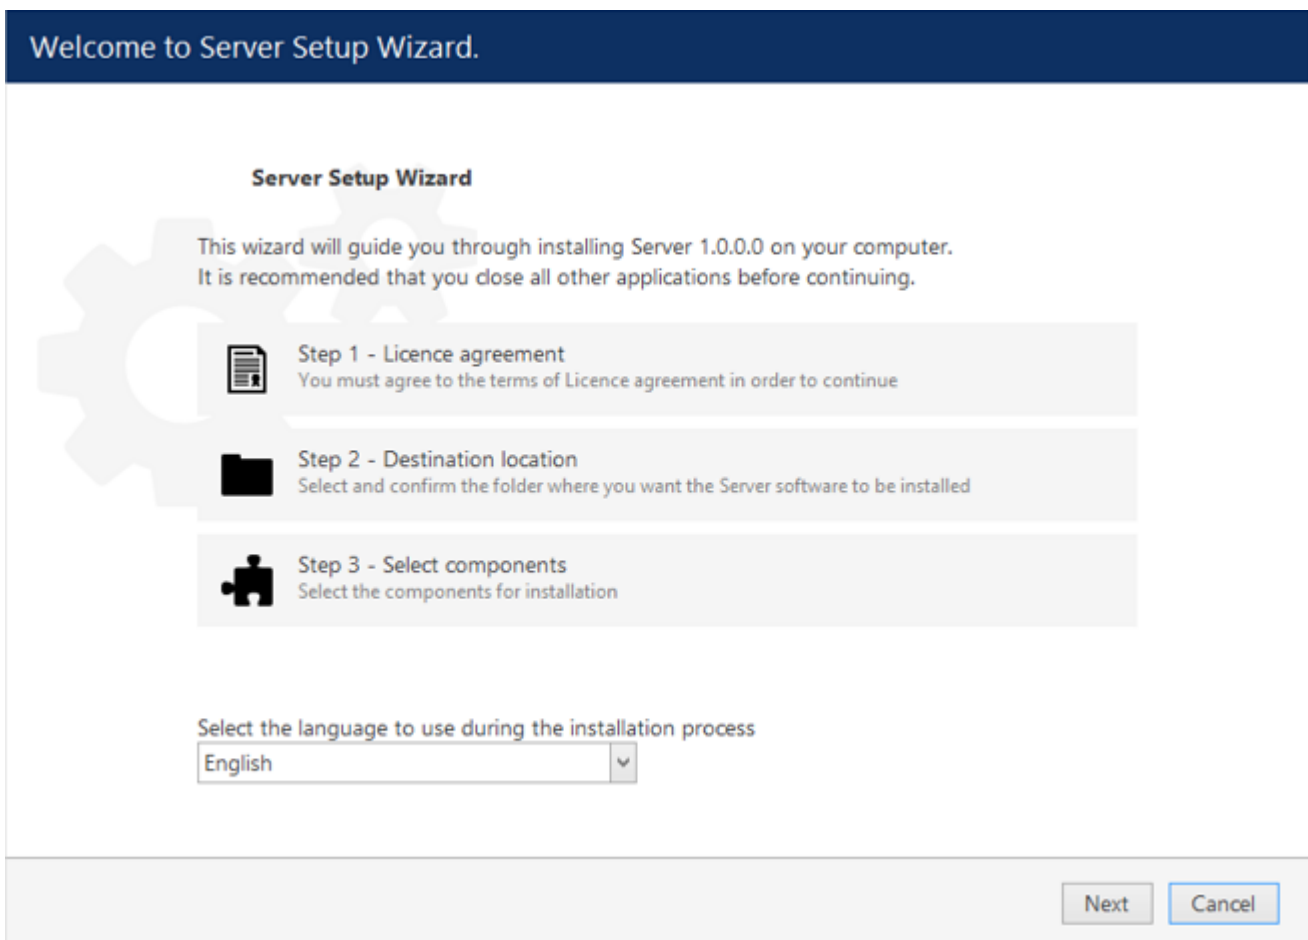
Welcome to Server Setup Wizard.

Server Setup Wizard

This wizard will guide you through installing Server 1.0.0.0 on your computer.
It is recommended that you close all other applications before continuing.

Step 1 - Licence agreement
You must agree to the terms of Licence agreement in order to continue

Step 2 - Destination location
Select and confirm the folder where you want the Server software to be installed

Step 3 - Select components
Select the components for installation

Select the language to use during the installation process
English

Next
Cancel